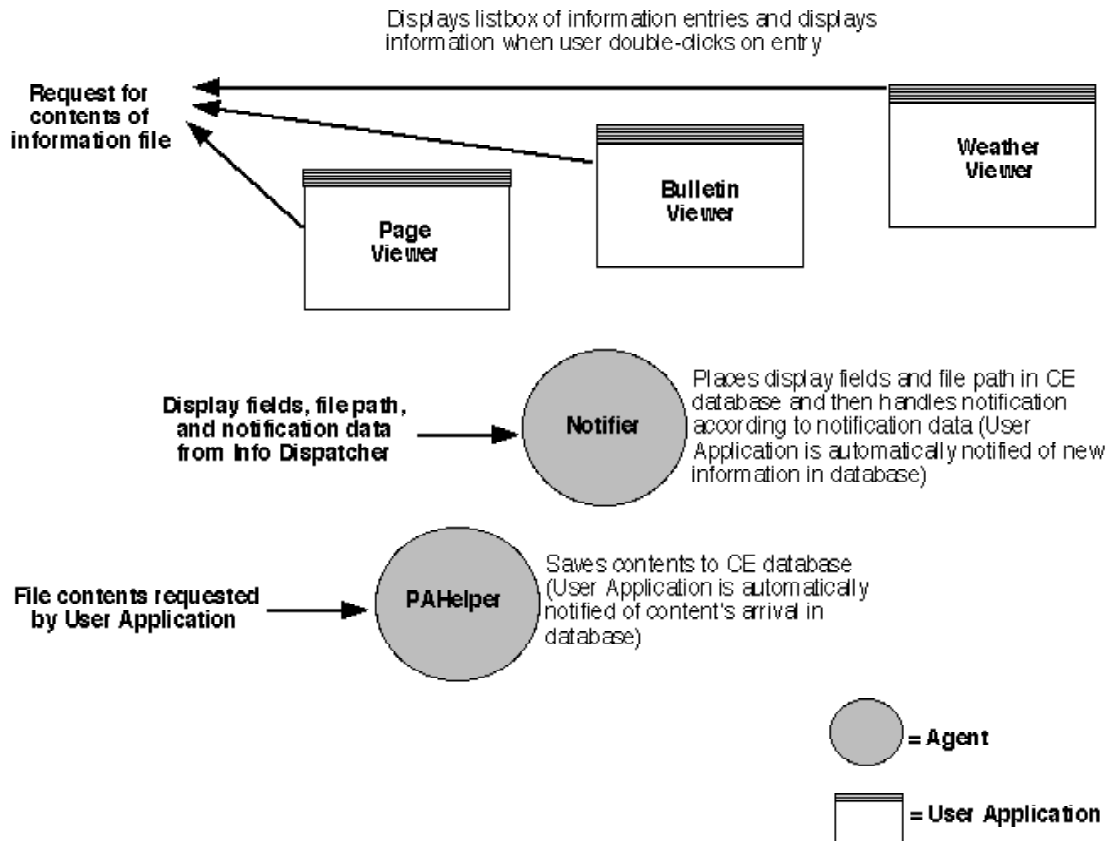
Displays listbox of information entries and displays information when user double-clicks on entry

Request for contents of information file

Weather Viewer

Bulletin Viewer

Page Viewer

Display fields, file path, and notification data from Info Dispatcher

Notifier

Places display fields and file path in CE database and then handles notification according to notification data (User Application is automatically notified of new information in database)

File contents requested by User Application

PAHelper

Saves contents to CE database (User Application is automatically notified of content's arrival in database)

= Agent

= User Application